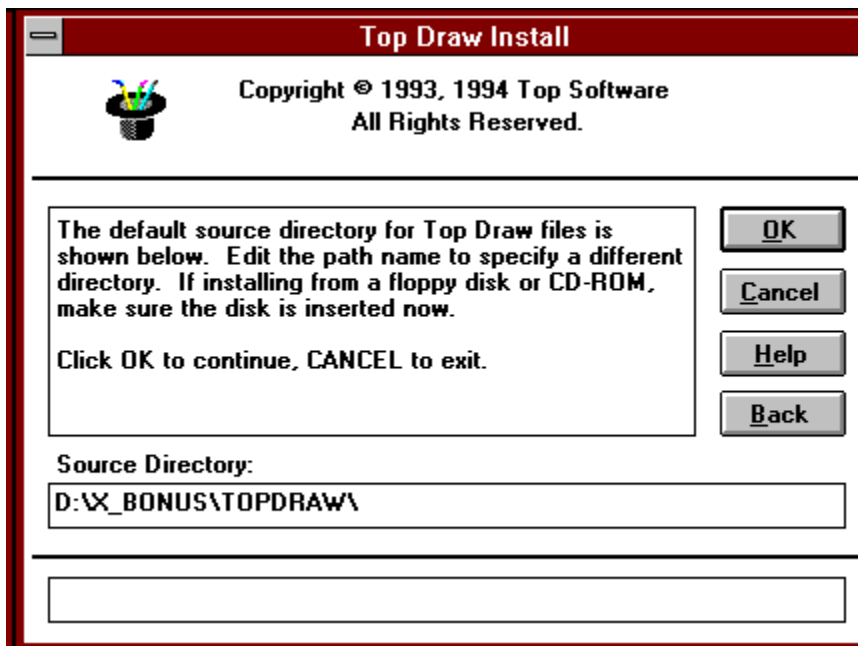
Top Draw Install

Copyright © 1993, 1994 Top Software
All Rights Reserved.

The default source directory for Top Draw files is shown below. Edit the path name to specify a different directory. If installing from a floppy disk or CD-ROM, make sure the disk is inserted now.

Click OK to continue, CANCEL to exit.

OK

Cancel

Help

Back

Source Directory:

D:\X_BONUS\TOPDRAW\